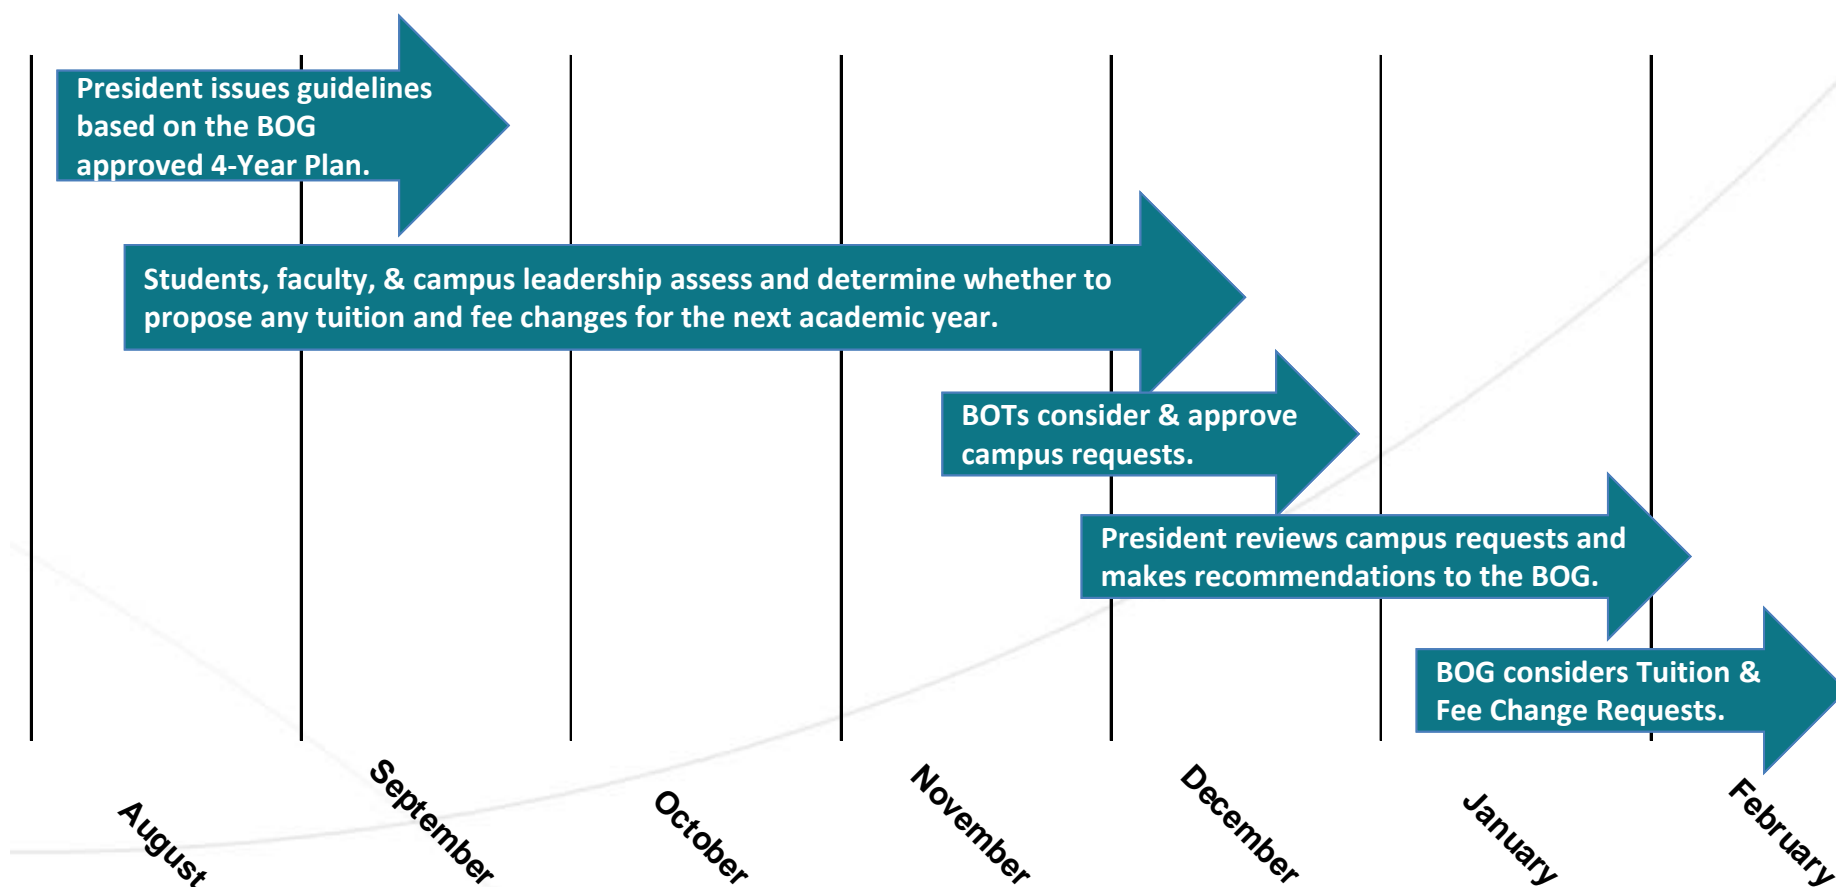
President issues guidelines based on the BOG approved 4-Year Plan.

Students, faculty, & campus leadership assess and determine whether to propose any tuition and fee changes for the next academic year.

BOTs consider & approve campus requests.

President reviews campus requests and makes recommendations to the BOG.

BOG considers Tuition & Fee Change Requests.

August

September

October

November

December

January

February